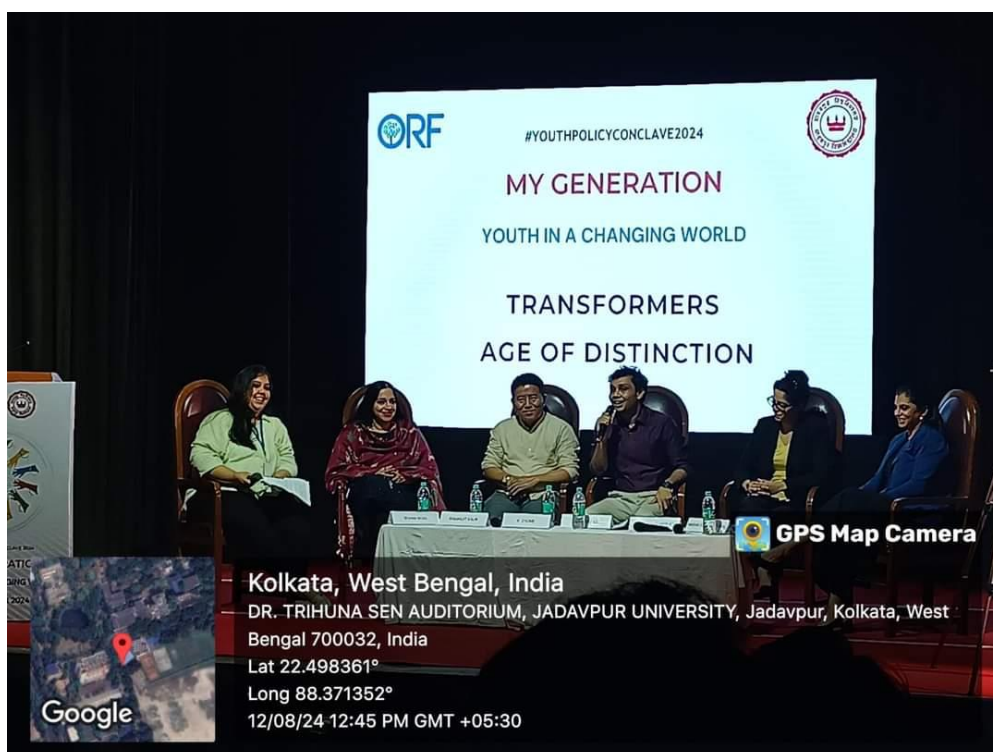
ORF

#YOUTHPOLICYCONCLAVE2024

MY GENERATION

YOUTH IN A CHANGING WORLD

TRANSFORMERS

AGE OF DISTINCTION

GPS Map Camera

Kolkata, West Bengal, India

DR. TRIHUNA SEN AUDITORIUM, JADAVPUR UNIVERSITY, Jadavpur, Kolkata, West Bengal 700032, India

Lat 22.498361°

Long 88.371352°

12/08/24 12:45 PM GMT +05:30

Google